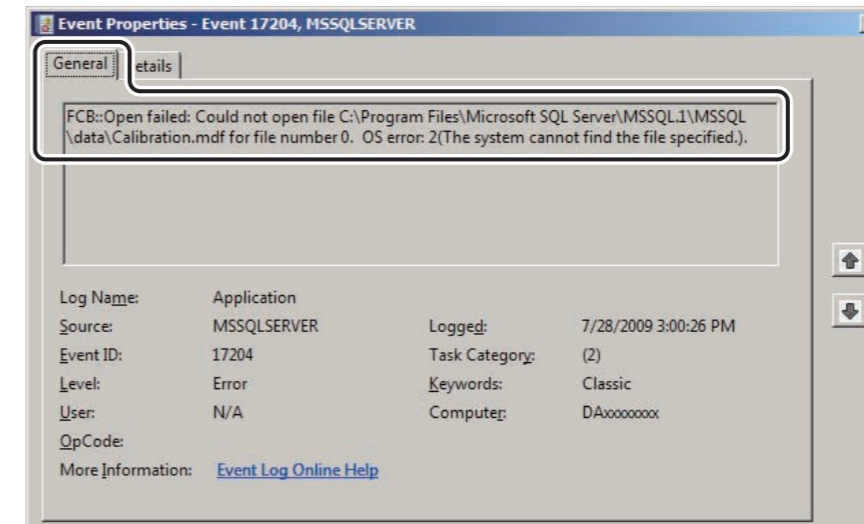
Event Properties - Event 17204, MSSQLSERVER

General | etails

FCB::Open failed: Could not open file C:\Program Files\Microsoft SQL Server\MSSQL.1\MSSQL \data\Calibration.mdf for file number 0. OS error: 2(The system cannot find the file specified.).

| | | | |
|---|---|---|---|
| Log Name: | Application | | |
| Source: | MSSQLSERVER | Logged: | 7/28/2009 3:00:26 PM |
| Event ID: | 17204 | Task Category: | (2) |
| Level: | Error | Keywords: | Classic |
| User: | N/A | Computer: | DAxxxxxxxx |
| OpCode: | | | |
| More Information: | Event Log Online Help | | |